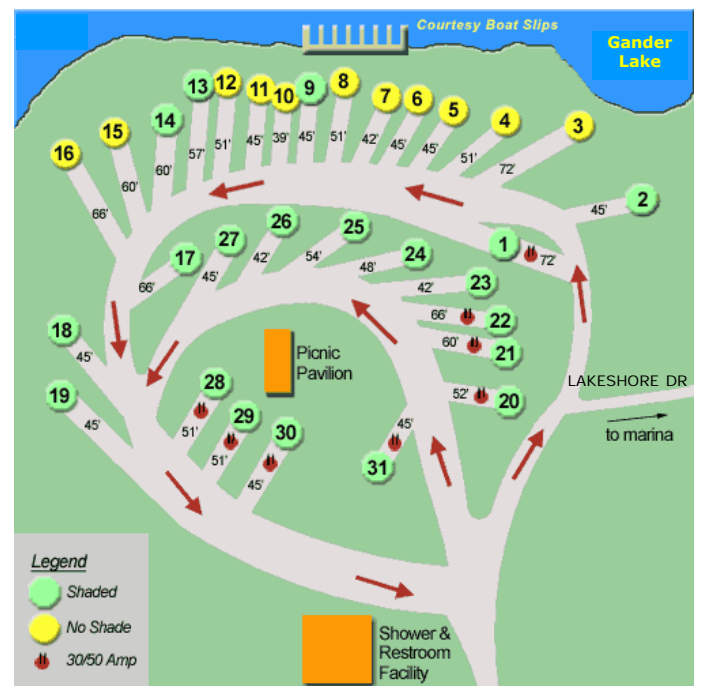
Courtesy Boat Slips

Gander Lake

13 12 11 10 9 8 7 6 5 4 3

16 15 14

57' 51' 45' 39' 45' 51' 42' 45' 45' 51' 72'

60' 60'

66'

2
45'

26 25
27 42' 54' 24
17 45' 48'
66' 1
72'
23
42'

18
45'

Picnic Pavilion

66' 22
60' 21
52' 20

LAKESHORE DR

19
45'

28
51'
29
51'
30
45'

45'
31

to marina

Legend
Shaded
No Shade
30/50 Amp

Shower & Restroom Facility